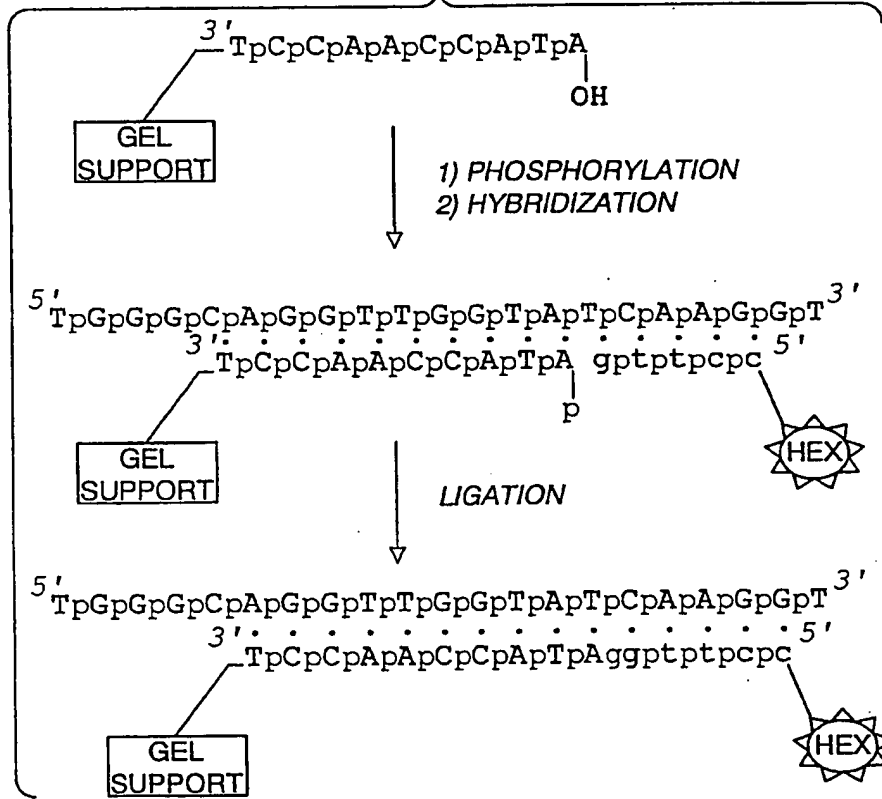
3' TpCpCpApApCpCpApTpA
OH

GEL SUPPORT

1) PHOSPHORYLATION
2) HYBRIDIZATION

5' TpGpGpGpCpApGpGpTpTpGpGpTpApTpCpApApGpGpT 3'
3' TpCpCpApApCpCpApTpA gptptpcpc 5'
p

GEL SUPPORT

HEX

LIGATION

5' TpGpGpGpCpApGpGpTpTpGpGpTpApTpCpApApGpGpT 3'
3' 5'
TpCpCpApApCpCpApTpAggptptpcpc

GEL SUPPORT

HEX